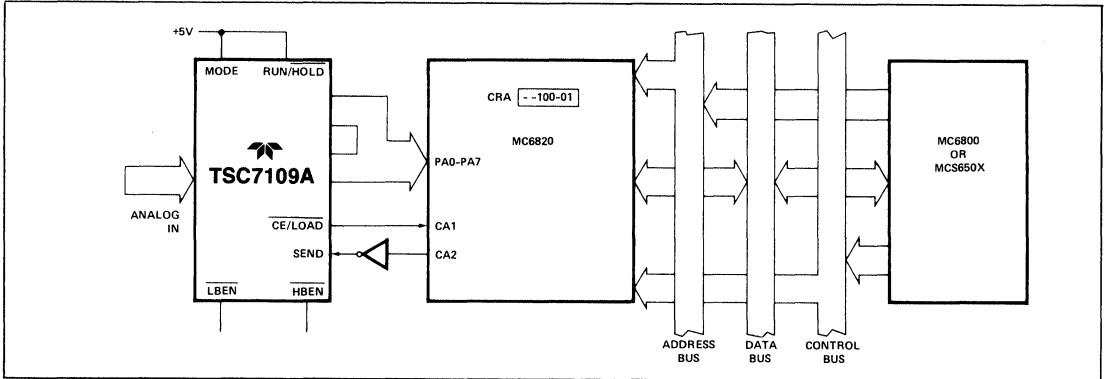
+5V

MODE

$\overline{RUN}/HOLD$

TSC7109A

ANALOG IN

$\overline{CE}/LOAD$

SEND

$\overline{LBEN}$

$\overline{HBEN}$

CRA - -100-01

MC6820

PA0–PA7

CA1

CA2

ADDRESS BUS

DATA BUS

CONTROL BUS

MC6800 OR MCS650X